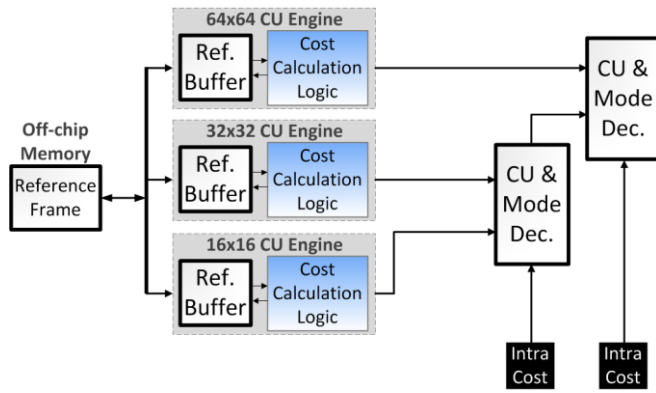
64x64 CU Engine

Ref. Buffer

Cost Calculation Logic

CU & Mode Dec.

Off-chip Memory

Reference Frame

32x32 CU Engine

Ref. Buffer

Cost Calculation Logic

CU & Mode Dec.

16x16 CU Engine

Ref. Buffer

Cost Calculation Logic

Intra Cost

Intra Cost